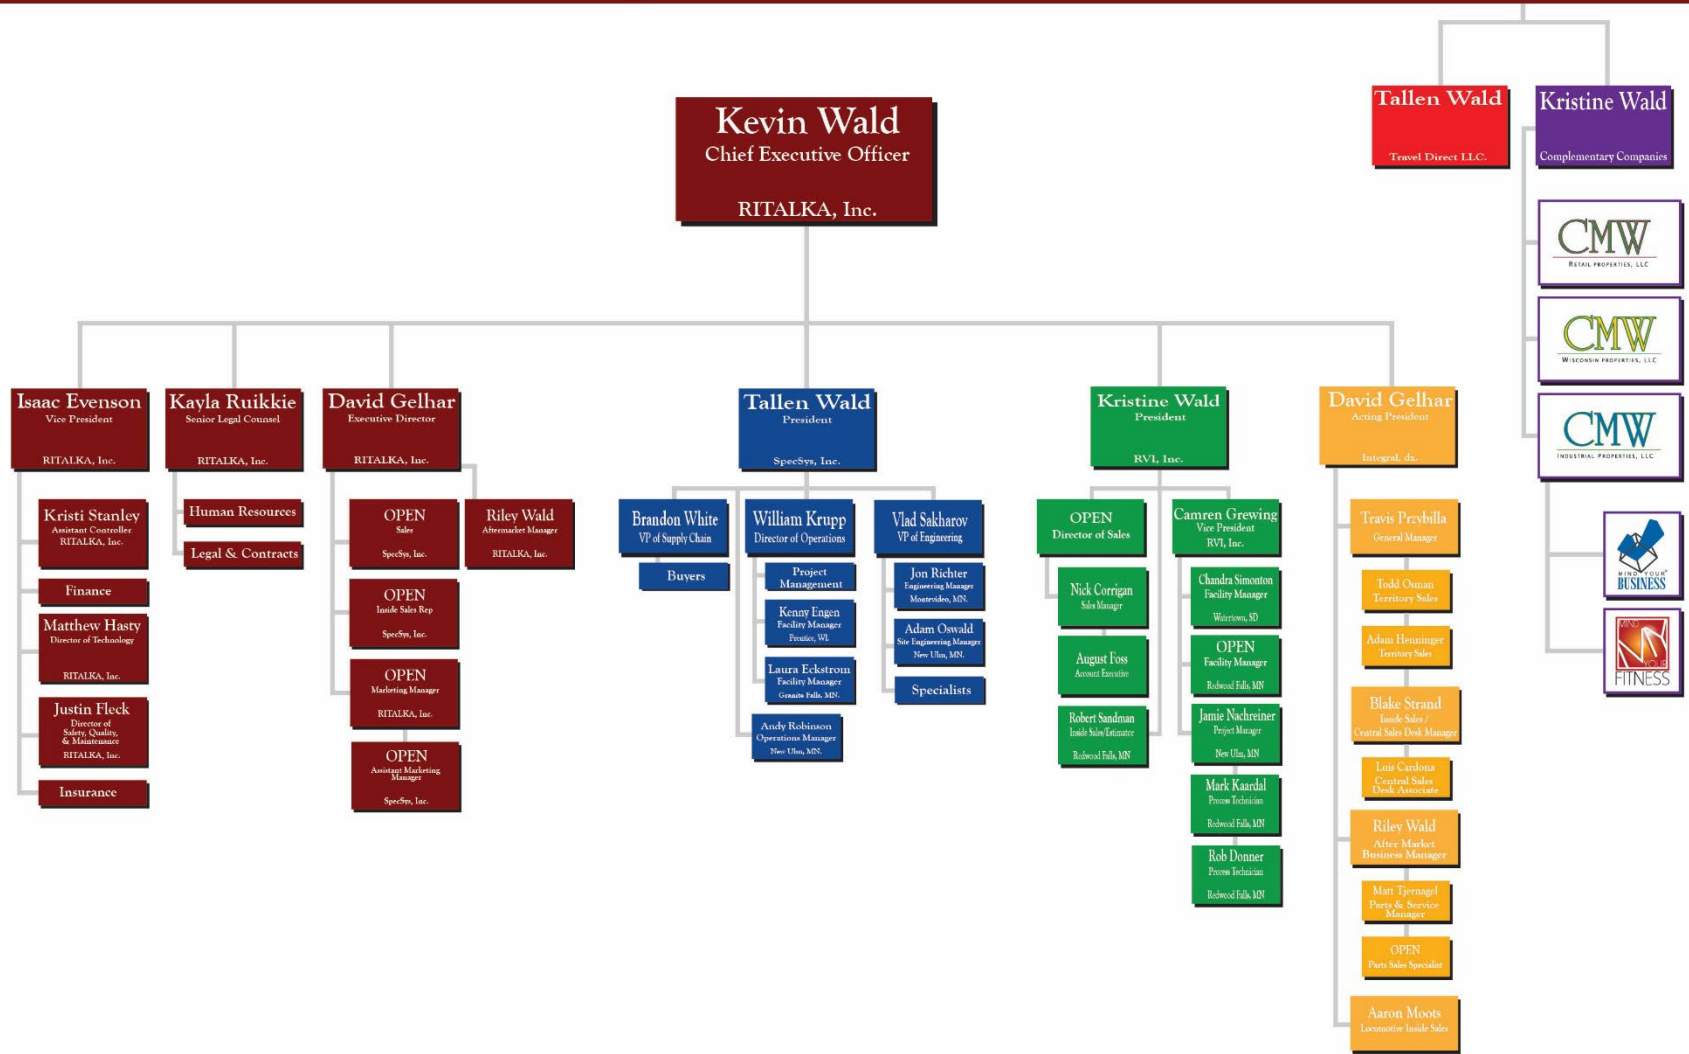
Tallen Wald
Travel Direct LLC.

Kristine Wald
Complementary Companies

CMW
RETAIL PROPERTIES, LLC

CMW
WISCONSIN PROPERTIES, LLC

CMW
INDUSTRIAL PROPERTIES, LLC

MIND YOUR BUSINESS

MIND YOUR FITNESS

Kevin Wald
Chief Executive Officer
RITALKA, Inc.

Isaac Evenson
Vice President
RITALKA, Inc.

Kristi Stanley
Assistant Controller
RITALKA, Inc.

Finance

Matthew Hasty
Director of Technology
RITALKA, Inc.

Justin Fleck
Director of Safety, Quality, & Maintenance
RITALKA, Inc.

Insurance

Kayla Ruikkie
Senior Legal Counsel
RITALKA, Inc.

Human Resources

Legal & Contracts

David Gelhar
Executive Director
RITALKA, Inc.

OPEN
Sales
SpecSys, Inc.

Riley Wald
Aftermarket Manager
RITALKA, Inc.

OPEN
Inside Sales Rep
SpecSys, Inc.

OPEN
Marketing Manager
RITALKA, Inc.

OPEN
Assistant Marketing Manager
SpecSys, Inc.

Tallen Wald
President
SpecSys, Inc.

Brandon White
VP of Supply Chain

Buyers

William Krupp
Director of Operations

Project Management

Kenny Engen
Facility Manager
Prentice, WI.

Laura Eckstrom
Facility Manager
Granite Falls, MN.

Andy Robinson
Operations Manager
New Ulm, MN.

Vlad Sakharov
VP of Engineering

Jon Richter
Engineering Manager
Montevideo, MN.

Adam Oswald
Site Engineering Manager
New Ulm, MN.

Specialists

Kristine Wald
President
RVI, Inc.

OPEN
Director of Sales

Nick Corrigan
Sales Manager

August Foss
Account Executive

Robert Sandman
Inside Sales/Estimator
Redwood Falls, MN

Camren Grewing
Vice President
RVI, Inc.

Chandra Simonton
Facility Manager
Watertown, SD

OPEN
Facility Manager
Redwood Falls, MN

Jamie Nachreiner
Project Manager
New Ulm, MN

Mark Kaardal
Process Technician
Redwood Falls, MN

Rob Donner
Process Technician
Redwood Falls, MN

David Gelhar
Acting President
Integral, dx.

Travis Przybilla
General Manager

Todd Osman
Territory Sales

Adam Henninger
Territory Sales

Blake Strand
Inside Sales / Central Sales Desk Manager

Luis Cardona
Central Sales Desk Associate

Riley Wald
After Market Business Manager

Matt Tjernagel
Parts & Service Manager

OPEN
Parts Sales Specialist

Aaron Moots
Locomotive Inside Sales